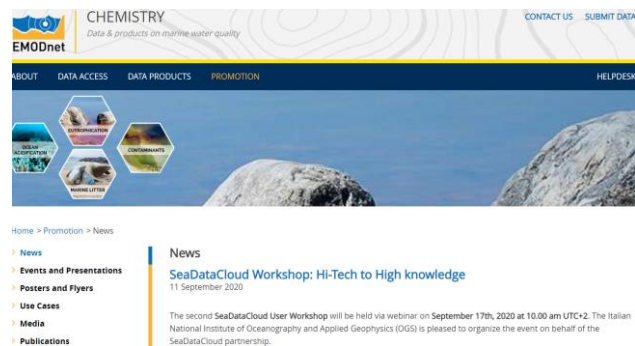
EMODnet

CHEMISTRY
Data & products on marine water quality

CONTACT US SUBMIT DATA

ABOUT DATA ACCESS DATA PRODUCTS PROMOTION HELPDESK

OCEAN ACIDIFICATION
EUTROPHICATION
CONTAMINANTS
MARINE LITTER

Home > Promotion > News

News
Events and Presentations
Posters and Flyers
Use Cases
Media
Publications

News

SeaDataCloud Workshop: Hi-Tech to High knowledge
11 September 2020

The second SeaDataCloud User Workshop will be held via webinar on September 17th, 2020 at 10.00 am UTC+2. The Italian National Institute of Oceanography and Applied Geophysics (OGS) is pleased to organize the event on behalf of the SeaDataCloud partnership.